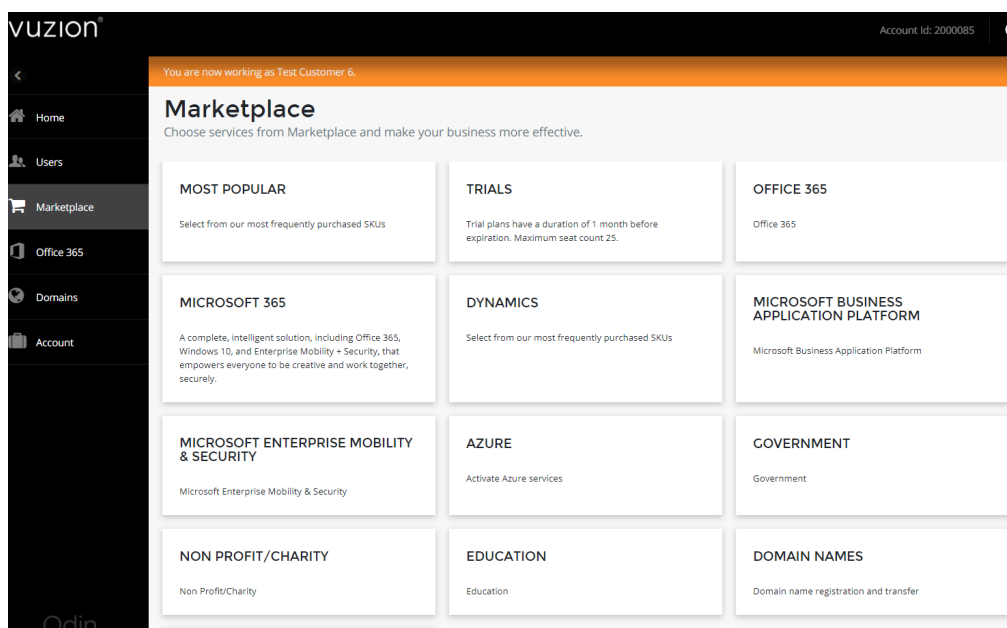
vuzion®

Account Id: 2000085

<

Home

Users

Marketplace

Office 365

Domains

Account

You are now working as Test Customer 6.

Marketplace

Choose services from Marketplace and make your business more effective.

MOST POPULAR

Select from our most frequently purchased SKUs

TRIALS

Trial plans have a duration of 1 month before expiration. Maximum seat count 25.

OFFICE 365

Office 365

MICROSOFT 365

A complete, intelligent solution, including Office 365, Windows 10, and Enterprise Mobility + Security, that empowers everyone to be creative and work together, securely.

DYNAMICS

Select from our most frequently purchased SKUs

MICROSOFT BUSINESS APPLICATION PLATFORM

Microsoft Business Application Platform

MICROSOFT ENTERPRISE MOBILITY & SECURITY

Microsoft Enterprise Mobility & Security

AZURE

Activate Azure services

GOVERNMENT

Government

NON PROFIT/CHARITY

Non Profit/Charity

EDUCATION

Education

DOMAIN NAMES

Domain name registration and transfer

Odin